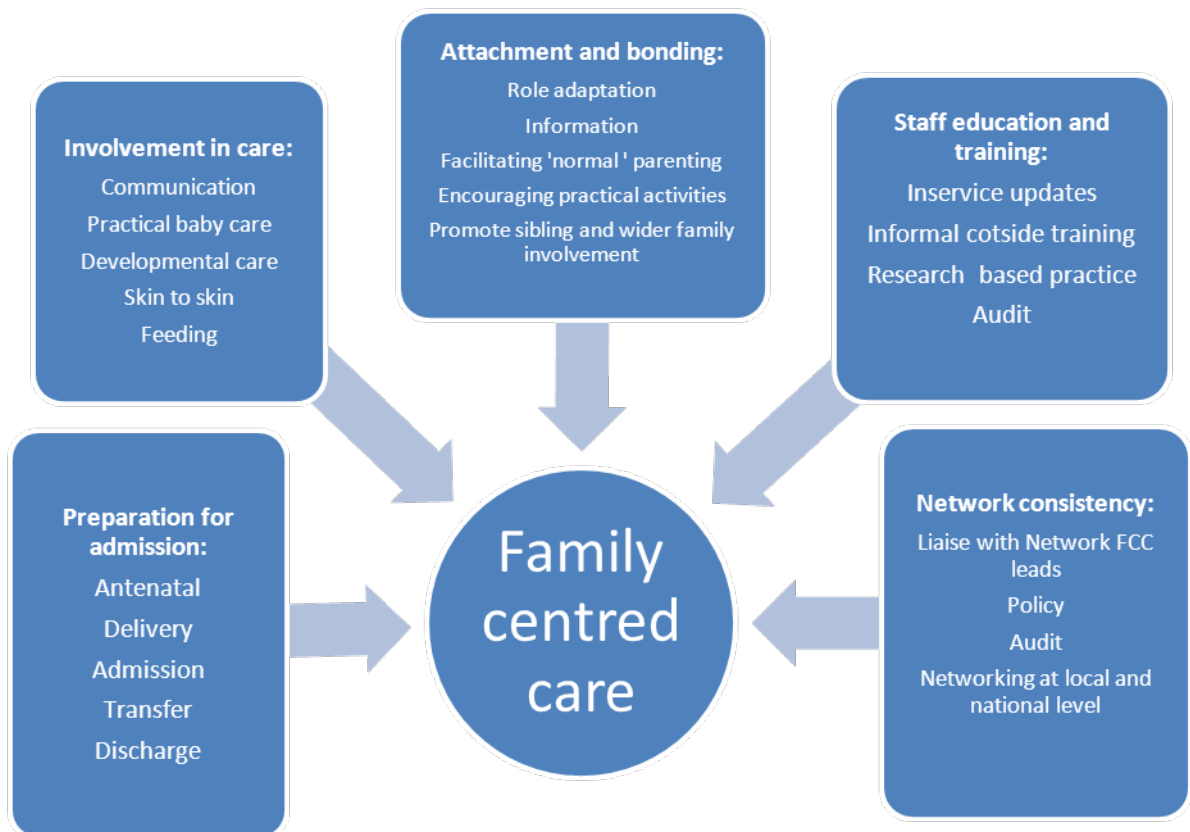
Attachment and bonding:
Role adaptation
Information
Facilitating 'normal ' parenting
Encouraging practical activities
Promote sibling and wider family involvement

Involvement in care:
Communication
Practical baby care
Developmental care
Skin to skin
Feeding

Staff education and training:
Inservice updates
Informal cotside training
Research based practice
Audit

Preparation for admission:
Antenatal
Delivery
Admission
Transfer
Discharge

Family centred care

Network consistency:
Liaise with Network FCC leads
Policy
Audit
Networking at local and national level